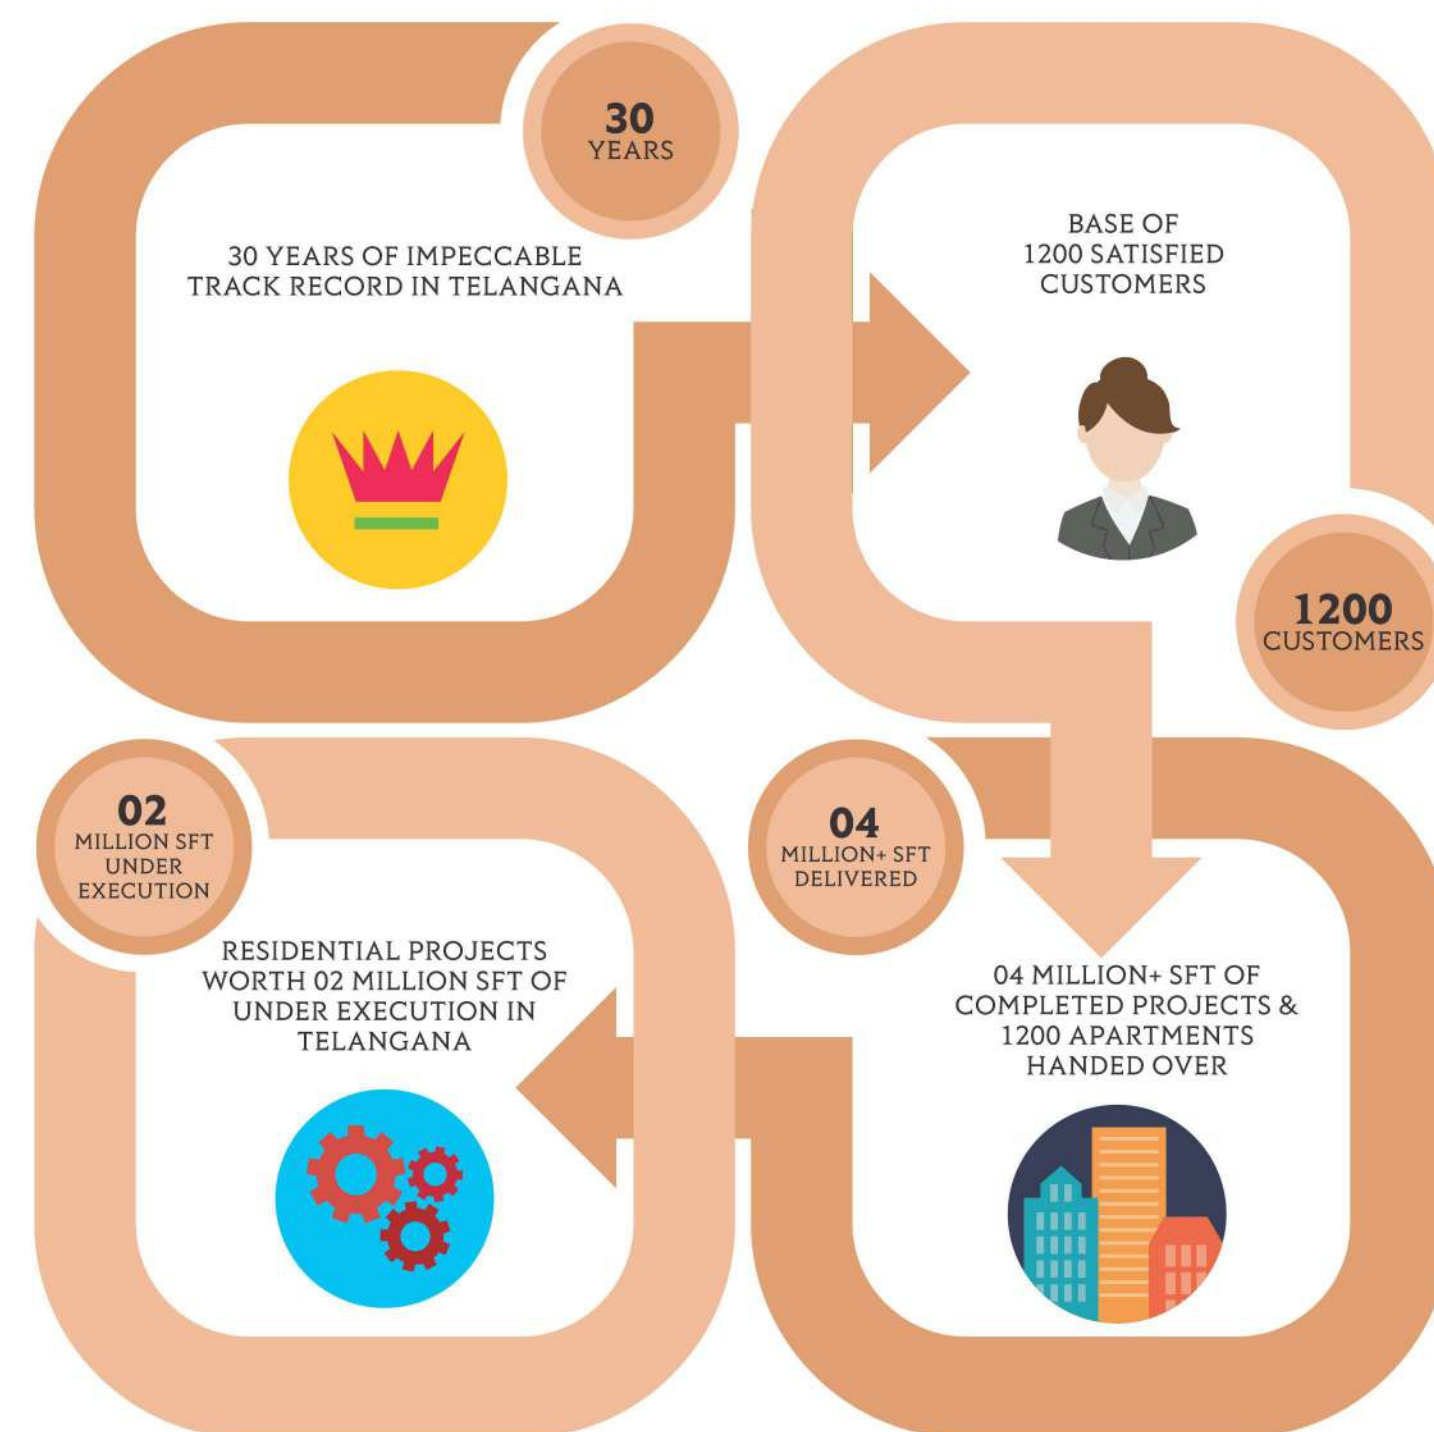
30
YEARS

30 YEARS OF IMPECCABLE TRACK RECORD IN TELANGANA

BASE OF 1200 SATISFIED CUSTOMERS

1200
CUSTOMERS

04
MILLION+ SFT
DELIVERED

04 MILLION+ SFT OF COMPLETED PROJECTS & 1200 APARTMENTS HANDED OVER

02
MILLION SFT
UNDER
EXECUTION

RESIDENTIAL PROJECTS WORTH 02 MILLION SFT OF UNDER EXECUTION IN TELANGANA